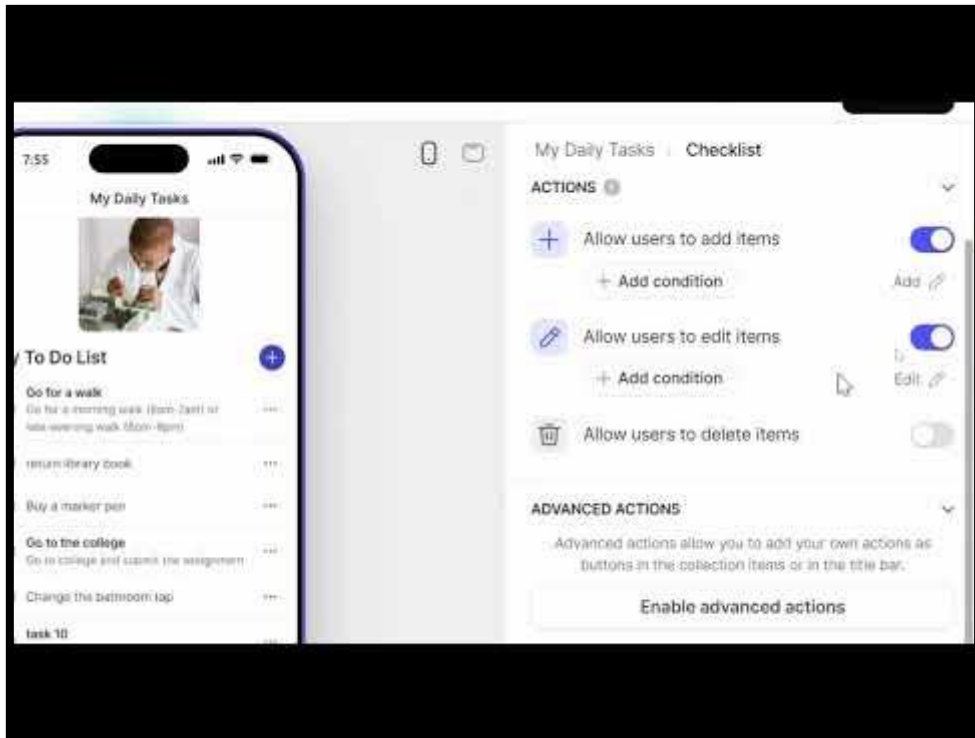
7:55

My Daily Tasks

To Do List

Go for a walk
Go for a morning walk (6am-7am) or late evening walk (6pm-8pm)

return library book

Buy a marker pen

Go to the college
Go to college and submit the assignment

Change the bathroom tap

task 10

My Daily Tasks › Checklist

ACTIONS

Allow users to add items

+ Add condition

Add

Allow users to edit items

+ Add condition

Edit

Allow users to delete items

ADVANCED ACTIONS

Advanced actions allow you to add your own actions as buttons in the collection items or in the title bar.

Enable advanced actions